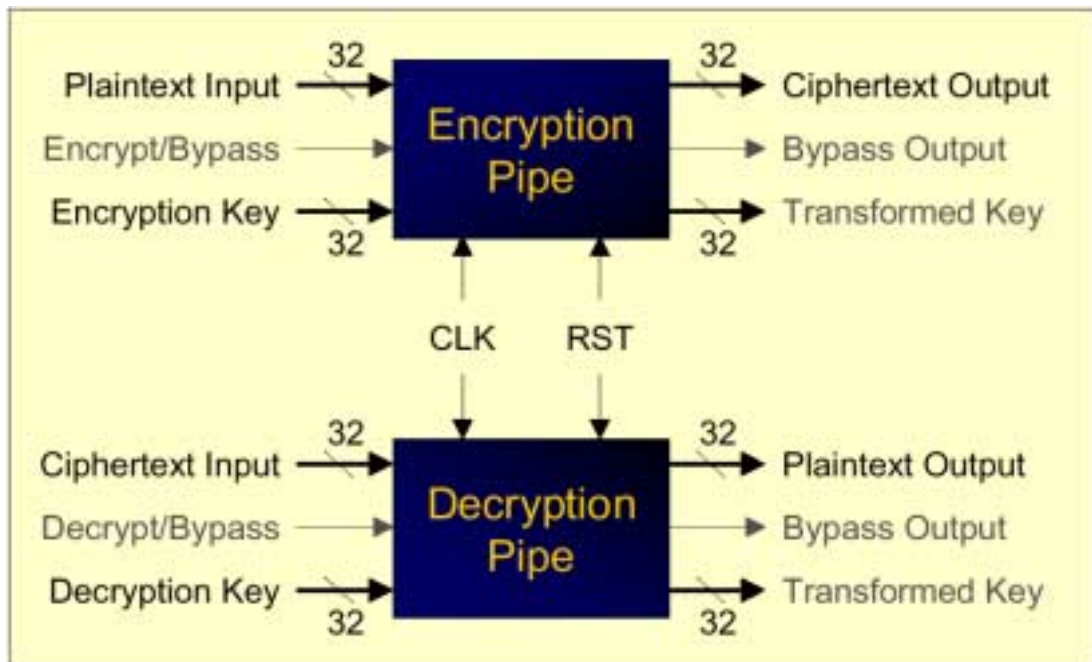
32
Plaintext Input
Encrypt/Bypass
Encryption Key
32

Encryption Pipe

32
Ciphertext Output
Bypass Output
Transformed Key
32

CLK
RST

32
Ciphertext Input
Decrypt/Bypass
Decryption Key
32

Decryption Pipe

32
Plaintext Output
Bypass Output
Transformed Key
32